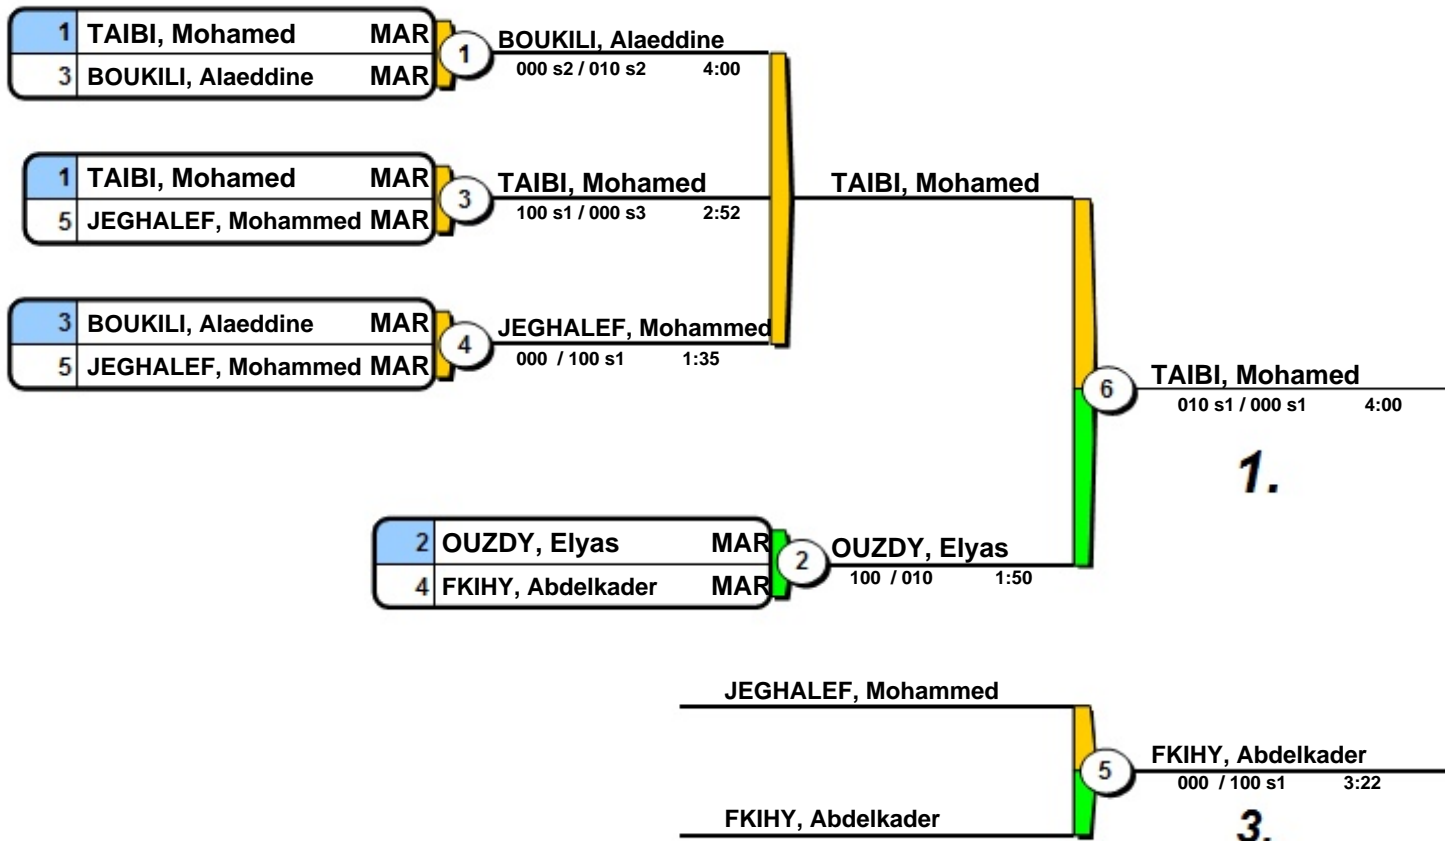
1 TAIBI, Mohamed MAR
3 BOUKILI, Alaeddine MAR

1 BOUKILI, Alaeddine
000 s2 / 010 s2 4:00

1 TAIBI, Mohamed MAR
5 JEGHALEF, Mohammed MAR

3 TAIBI, Mohamed
100 s1 / 000 s3 2:52

3 BOUKILI, Alaeddine MAR
5 JEGHALEF, Mohammed MAR

4 JEGHALEF, Mohammed
000 / 100 s1 1:35

TAIBI, Mohamed

6 TAIBI, Mohamed
010 s1 / 000 s1 4:00

1.

2 OUZDY, Elyas MAR
4 FKIHY, Abdelkader MAR

2 OUZDY, Elyas
100 / 010 1:50

JEGHALEF, Mohammed

FKIHY, Abdelkader

5 FKIHY, Abdelkader
000 / 100 s1 3:22

3.